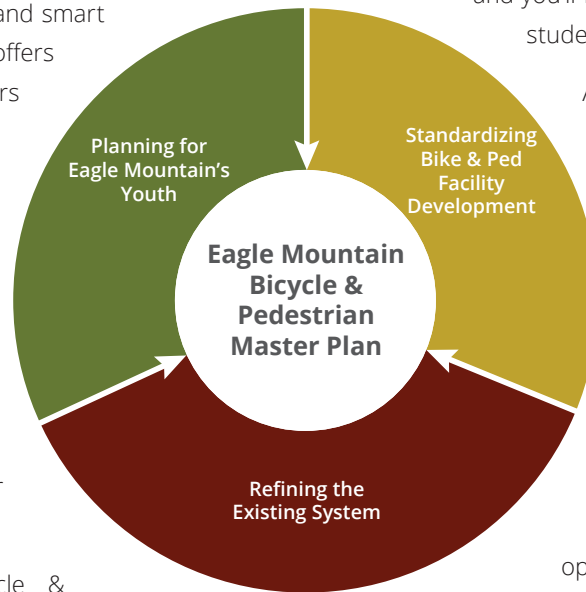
and smart
offers
rs

and you
stude
A

Planning for Eagle Mountain's Youth

Standardizing Bike & Ped Facility Development

Eagle Mountain Bicycle & Pedestrian Master Plan

Refining the Existing System

op

cle &